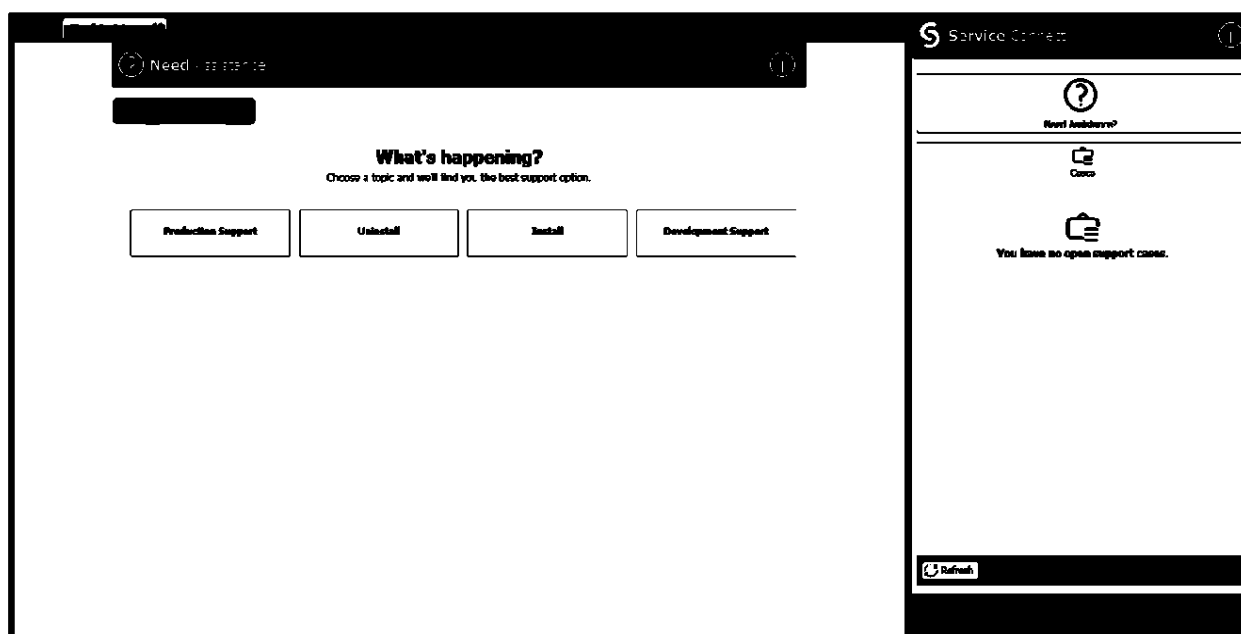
Need Assistance

What's happening?

Choose a topic and we'll find you the best support option.

Production Support

Uninstall

Install

Development Support

Service Connect

Need Assistance?

Cases

You have no open support cases.

Refresh